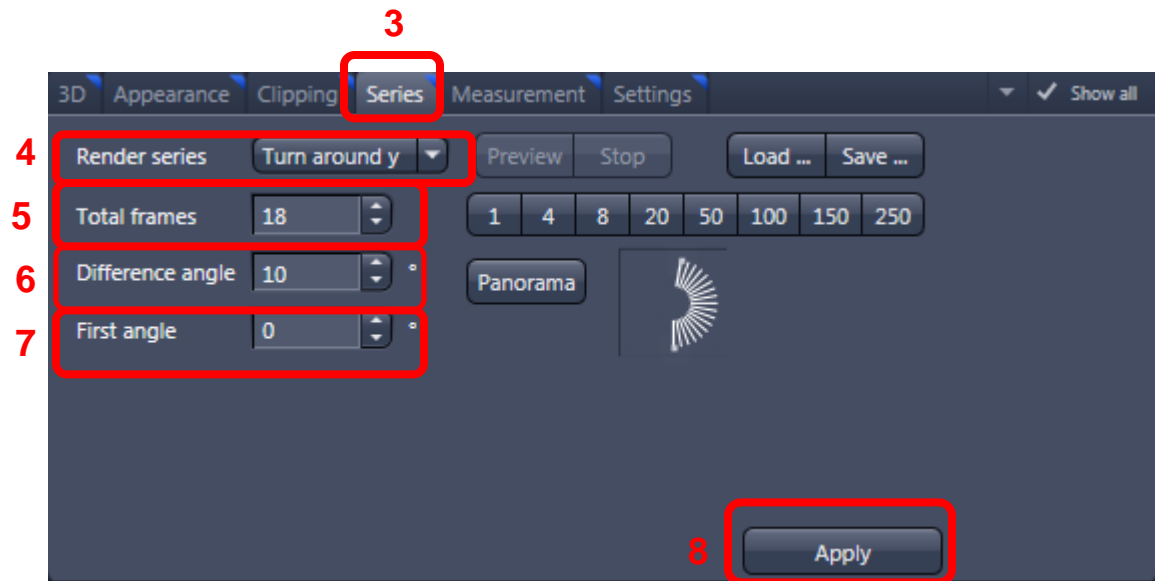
3

3D Appearance Clipping Series Measurement Settings

Show all

4 Render series Turn around y

Preview Stop

Load ... Save ...

5 Total frames 18

1 4 8 20 50 100 150 250

6 Difference angle 10 °

Panorama

7 First angle 0 °

8 Apply